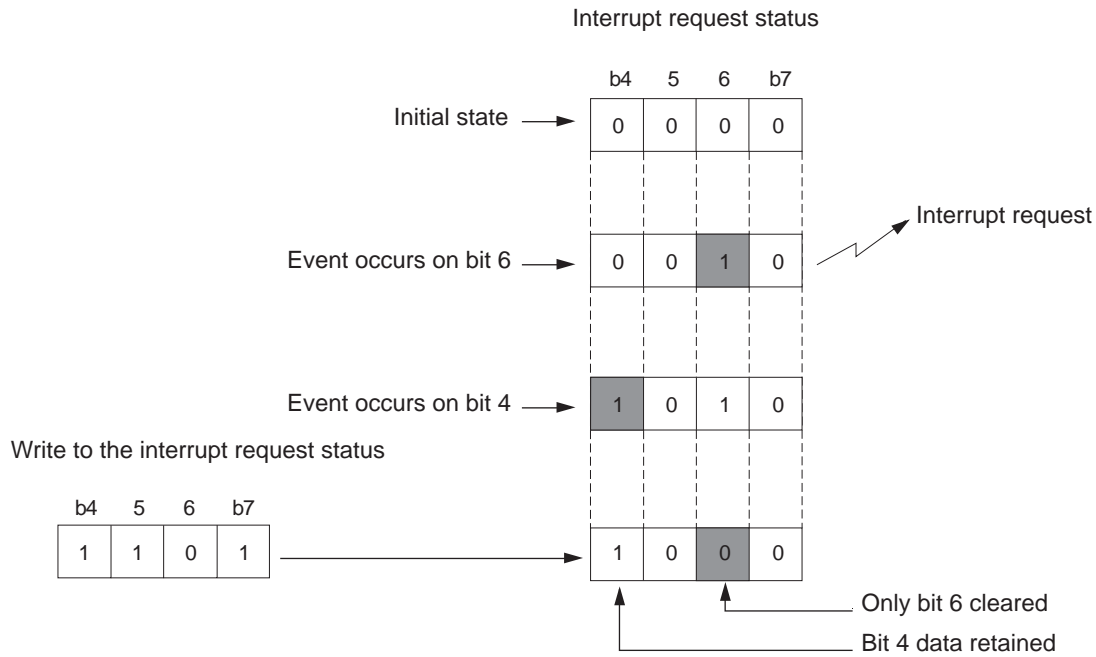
Interrupt request status

| b4 | 5 | 6 | b7 |
|---|---|---|---|

Initial state

| 0 | 0 | 0 | 0 |
|---|---|---|---|

Event occurs on bit 6

| 0 | 0 | 1 | 0 |
|---|---|---|---|

Interrupt request

Event occurs on bit 4

| 1 | 0 | 1 | 0 |
|---|---|---|---|

Write to the interrupt request status

| b4 | 5 | 6 | b7 |
|---|---|---|---|
| 1 | 1 | 0 | 1 |

| 1 | 0 | 0 | 0 |
|---|---|---|---|

Only bit 6 cleared

Bit 4 data retained